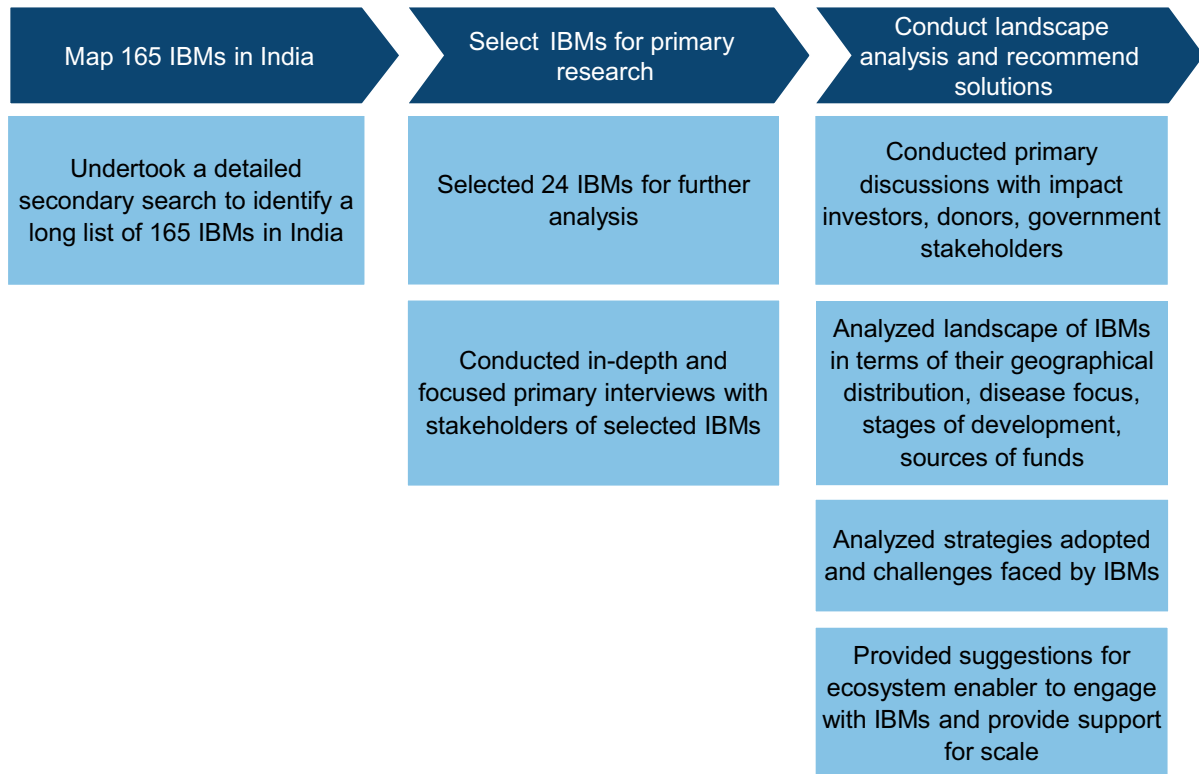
Map 165 IBMs in India

Undertook a detailed secondary search to identify a long list of 165 IBMs in India

Select IBMs for primary research

Selected 24 IBMs for further analysis

Conducted in-depth and focused primary interviews with stakeholders of selected IBMs

Conduct landscape analysis and recommend solutions

Conducted primary discussions with impact investors, donors, government stakeholders

Analyzed landscape of IBMs in terms of their geographical distribution, disease focus, stages of development, sources of funds

Analyzed strategies adopted and challenges faced by IBMs

Provided suggestions for ecosystem enabler to engage with IBMs and provide support for scale